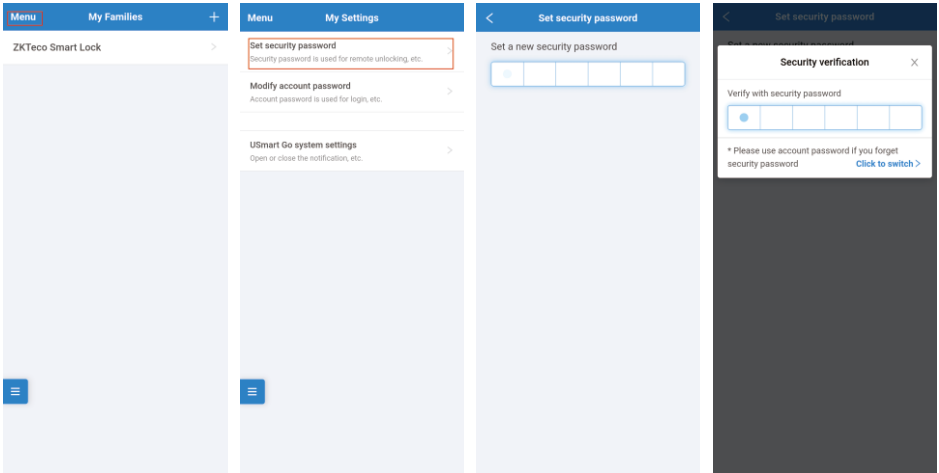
Menu My Families +

ZKTeco Smart Lock

Menu My Settings

Set security password
Security password is used for remote unlocking, etc.

Modify account password
Account password is used for login, etc.

USmart Go system settings
Open or close the notification, etc.

Set security password

Set a new security password

Set security password

Security verification

Verify with security password

* Please use account password if you forget security password Click to switch